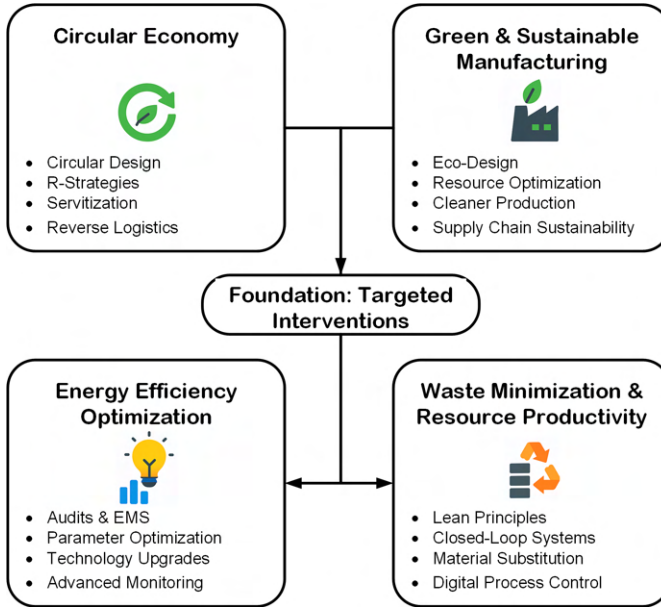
Circular Economy

- Circular Design
- R-Strategies
- Servitization
- Reverse Logistics

Green & Sustainable Manufacturing

- Eco-Design
- Resource Optimization
- Cleaner Production
- Supply Chain Sustainability

Foundation: Targeted Interventions

Energy Efficiency Optimization

- Audits & EMS
- Parameter Optimization
- Technology Upgrades
- Advanced Monitoring

Waste Minimization & Resource Productivity

- Lean Principles
- Closed-Loop Systems
- Material Substitution
- Digital Process Control